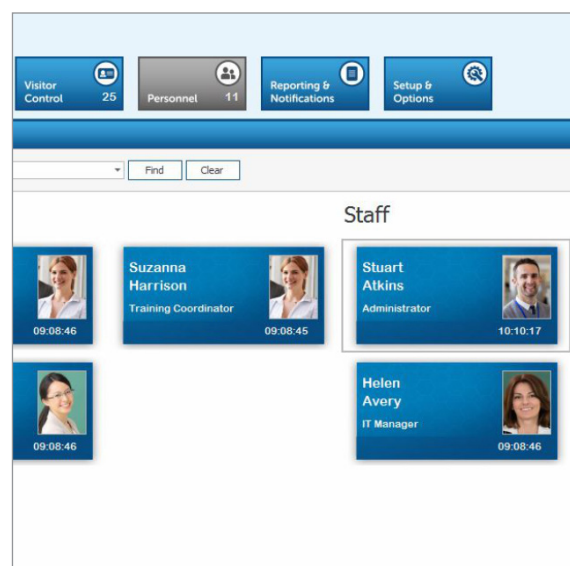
Visitor Control 25

Personnel 11

Reporting & Notifications

Setup & Options

Find

Clear

Staff

09:08:46

Suzanna Harrison

Training Coordinator

09:08:45

Stuart Atkins

Administrator

10:10:17

09:08:46

Helen Avery

IT Manager

09:08:46